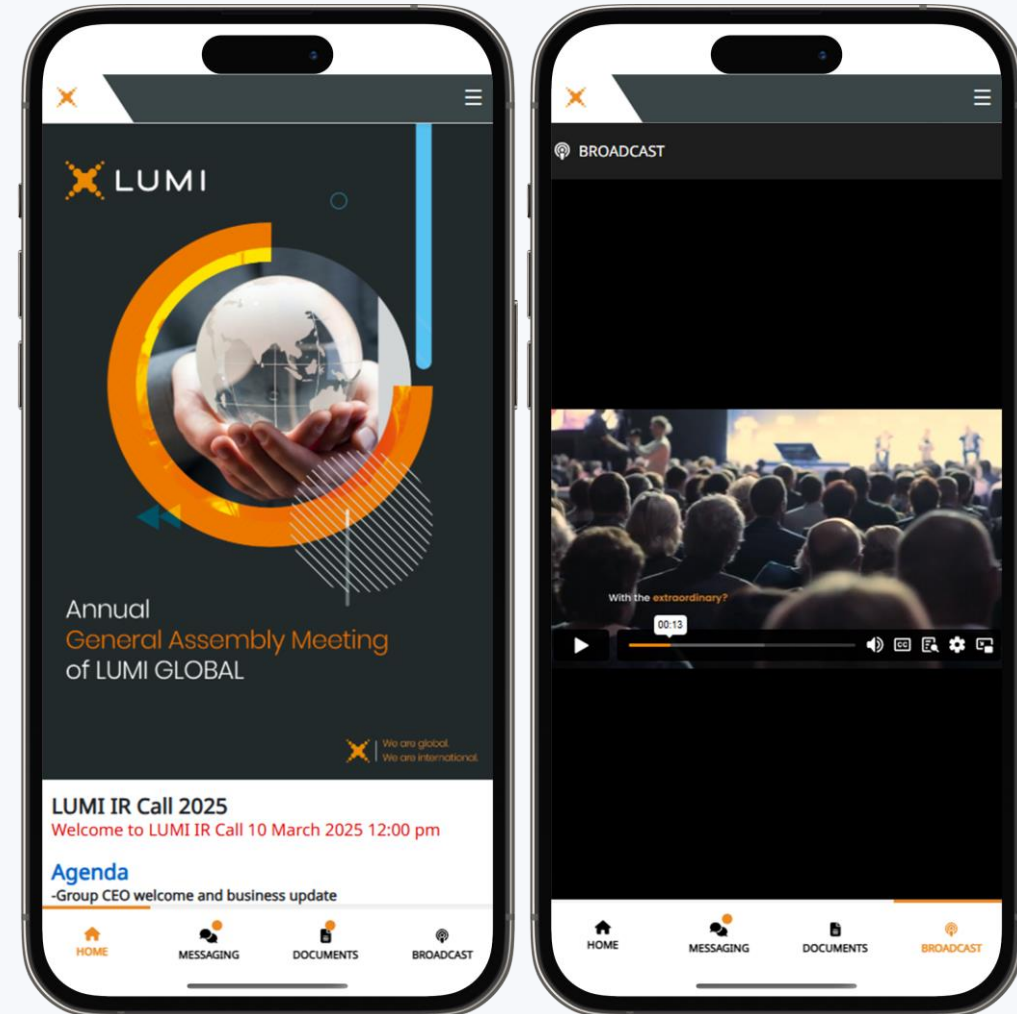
LUMI

Annual
General Assembly Meeting
of LUMI GLOBAL

We are global.
We are international.

LUMI IR Call 2025
Welcome to LUMI IR Call 10 March 2025 12:00 pm

Agenda
-Group CEO welcome and business update

HOME
MESSAGING
DOCUMENTS
BROADCAST

BROADCAST

With the extraordinary?

00:13

HOME
MESSAGING
DOCUMENTS
BROADCAST